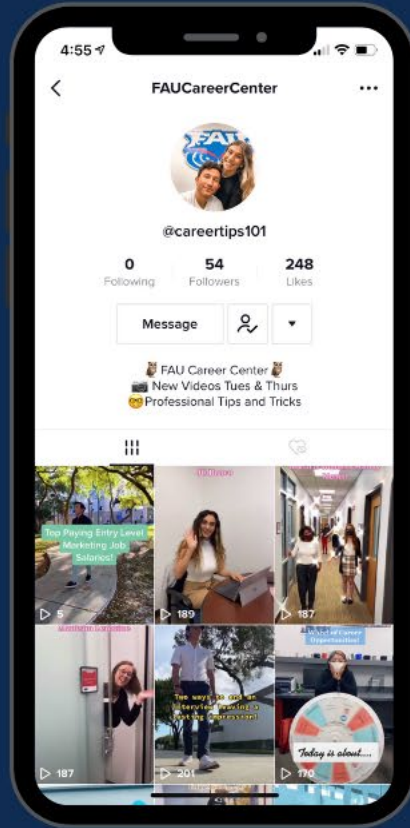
4:55

FAUCareerCenter

FAU

@careertips101

0
Following

54
Followers

248
Likes

Message

🦉 FAU Career Center 🦉
📷 New Videos Tues & Thurs
🤓 Professional Tips and Tricks

Top Paying Entry Level Marketing Job Salaries!

▷ 5

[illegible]

▷ 189

▷ 187

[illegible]

▷ 187

Two ways to end an interview leaving a lasting impression!

▷ 201

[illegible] of Career Opportunities

Today is about....

▷ 170